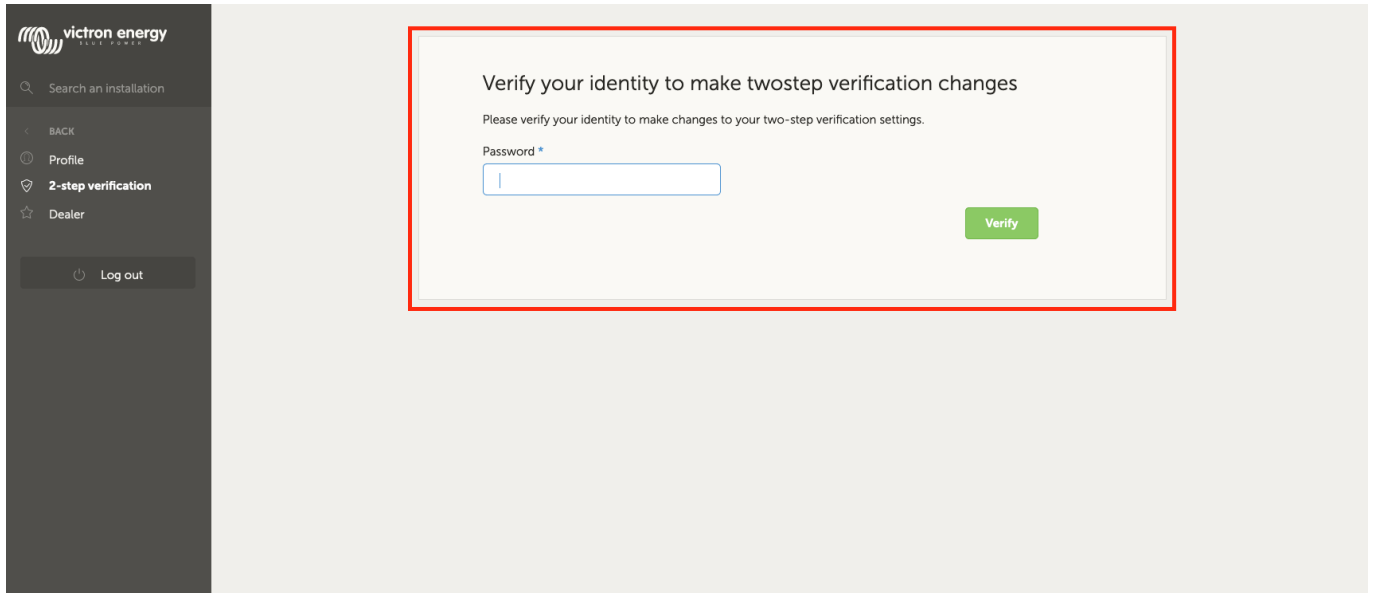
victron energy
BLUE POWER

Search an installation

BACK
Profile
2-step verification
Dealer

Log out

Verify your identity to make twostep verification changes

Please verify your identity to make changes to your two-step verification settings.

Password *

Verify